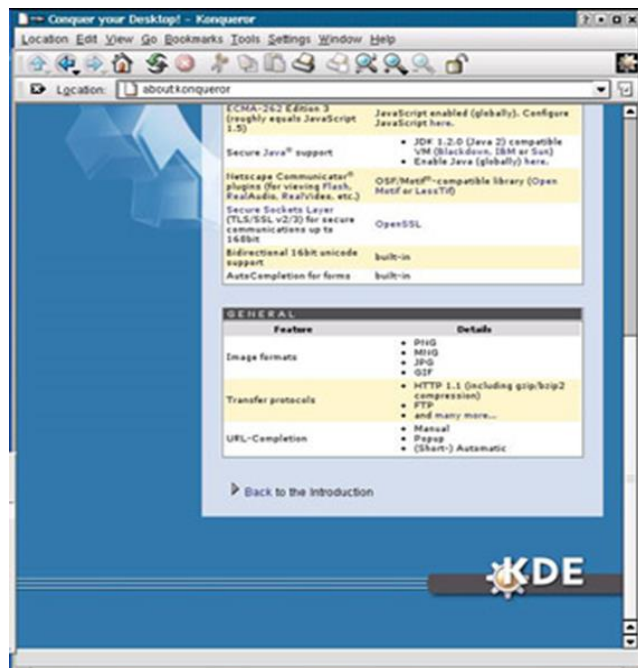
Conquer your Desktop! - Konqueror

Location Edit View Go Bookmarks Tools Settings Window Help

Location: about:konqueror

| | |
|---|---|
| ECMA-262 Edition 3 (roughly equals JavaScript 1.5) | JavaScript enabled (globally). Configure JavaScript here. |
| Secure Java® support | • JDK 1.2.0 (Java 2) compatible VM (Blackdown, IBM or Sun) • Enable Java (globally) here. |
| Netscape Communicator® plugins (for viewing Flash, RealAudio, RealVideo, etc.) | OSF/Motif®-compatible library (Open Motif or LessTif) |
| Secure Sockets Layer (TLS/SSL v2/3) for secure communications up to 168bit | OpenSSL |
| Bidirectional 16bit unicode support | built-in |
| AutoCompletion for forms | built-in |

GENERAL

| Feature | Details |
|---|---|
| Image formats | • PNG • MNG • JPG • GIF |
| Transfer protocols | • HTTP 1.1 (including gzip/bzip2 compression) • FTP • and many more... |
| URL-Completion | • Manual • Popup • (Short-) Automatic |

Back to the Introduction

KDE